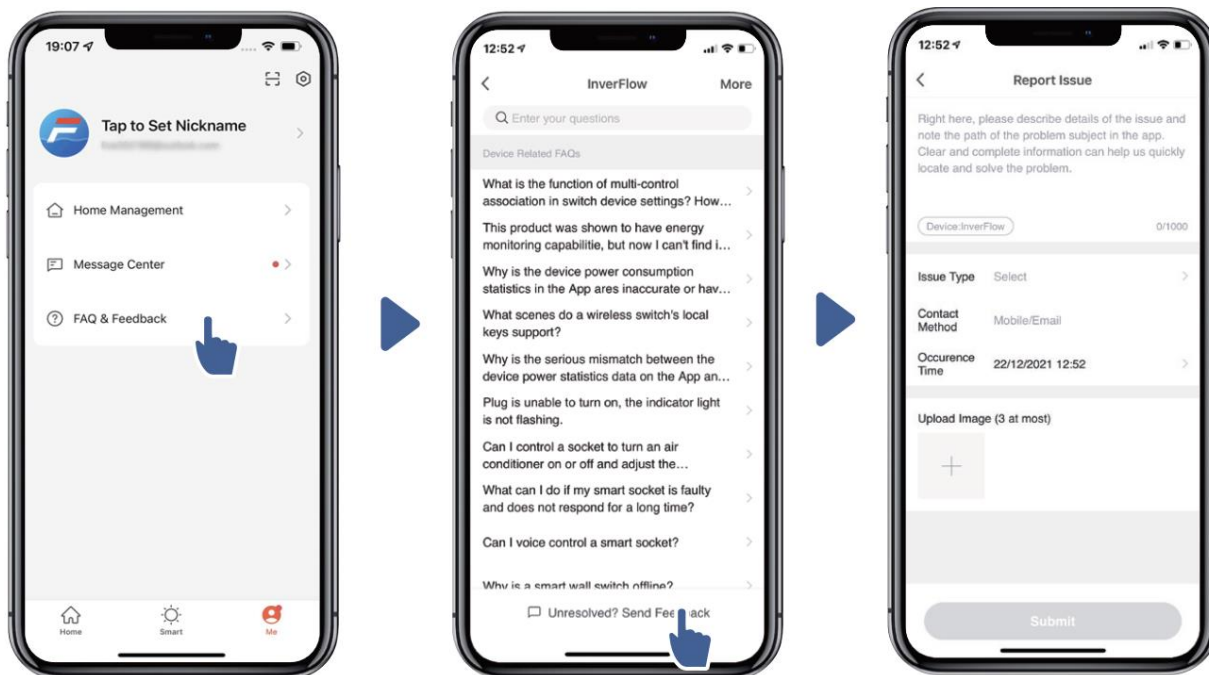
19:07

Tap to Set Nickname

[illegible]

Home Management

Message Center

FAQ & Feedback

Home

Smart

Me

12:52

InverFlow

More

Enter your questions

Device Related FAQs

What is the function of multi-control association in switch device settings? How…

This product was shown to have energy monitoring capabilitie, but now I can't find i…

Why is the device power consumption statistics in the App ares inaccurate or hav…

What scenes do a wireless switch's local keys support?

Why is the serious mismatch between the device power statistics data on the App an…

Plug is unable to turn on, the indicator light is not flashing.

Can I control a socket to turn an air conditioner on or off and adjust the…

What can I do if my smart socket is faulty and does not respond for a long time?

Can I voice control a smart socket?

Why is a smart wall switch offline?

Unresolved? Send Fee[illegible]ack

12:52

Report Issue

Right here, please describe details of the issue and note the path of the problem subject in the app. Clear and complete information can help us quickly locate and solve the problem.

Device:InverFlow

0/1000

Issue Type

Select

Contact Method

Mobile/Email

Occurence Time

22/12/2021 12:52

Upload Image (3 at most)

Submit